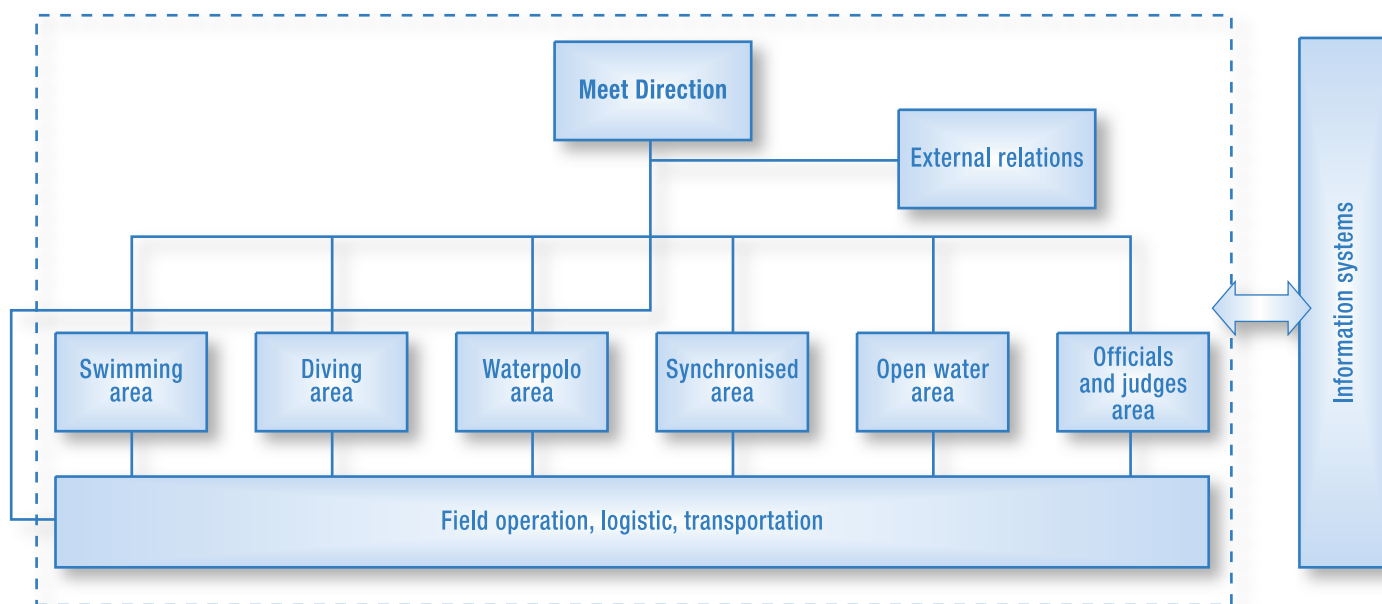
Meet Direction

External relations

Swimming area

Diving area

Waterpolo area

Synchronised area

Open water area

Officials and judges area

Field operation, logistic, transportation

Information systems